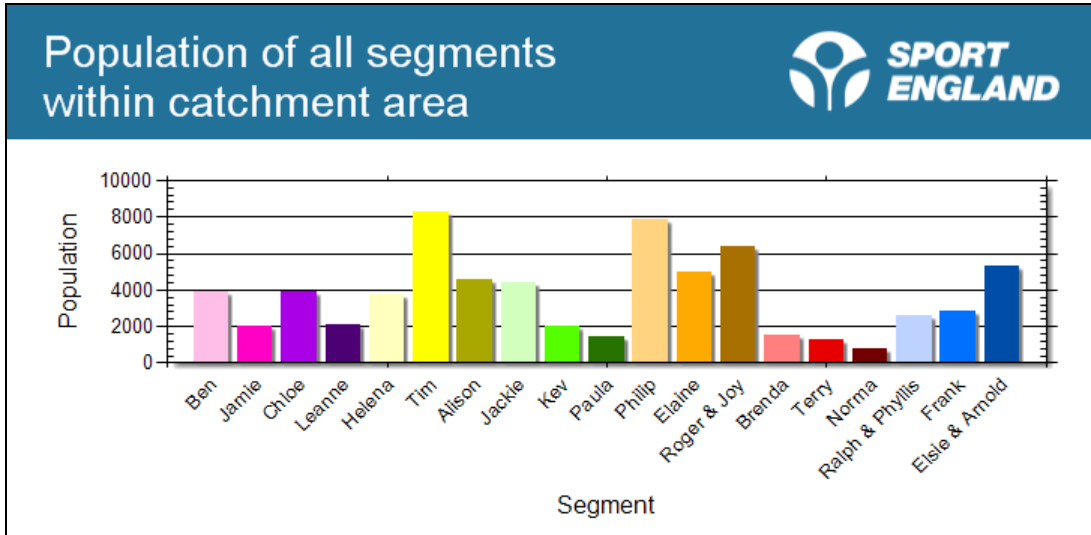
Population of all segments within catchment area

SPORT ENGLAND

Population

10000
8000
6000
4000
2000
0

Ben
Jamie
Chloe
Leanne
Helena
Tim
Alison
Jackie
Kev
Paula
Philip
Elaine
Roger & Joy
Brenda
Terry
Norma
Ralph & Phyllis
Frank
Elsie & Arnold

Segment